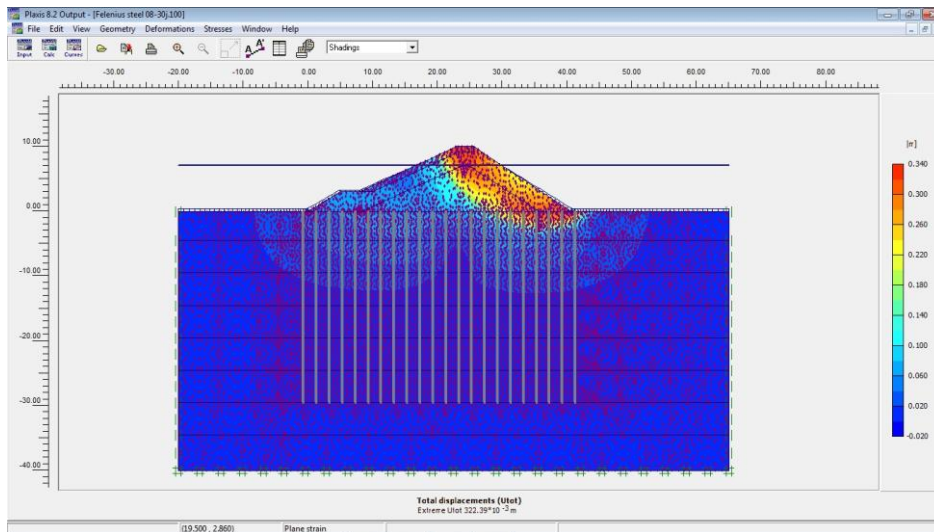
Plaxis 8.2 Output - [Felenius steel 08-30j.100]
File Edit View Geometry Deformations Stresses Window Help
Input Calc Curves
Shadings

-30.00 -20.00 -10.00 0.00 10.00 20.00 30.00 40.00 50.00 60.00 70.00 80.00

10.00
0.00
-10.00
-20.00
-30.00
-40.00

[m]
0.340
0.300
0.260
0.220
0.180
0.140
0.100
0.060
0.020
-0.020

Total displacements (Utot)
Extreme Utot 322.39*10 $^{-3}$ m

(19.500 , 2.860) Plane strain